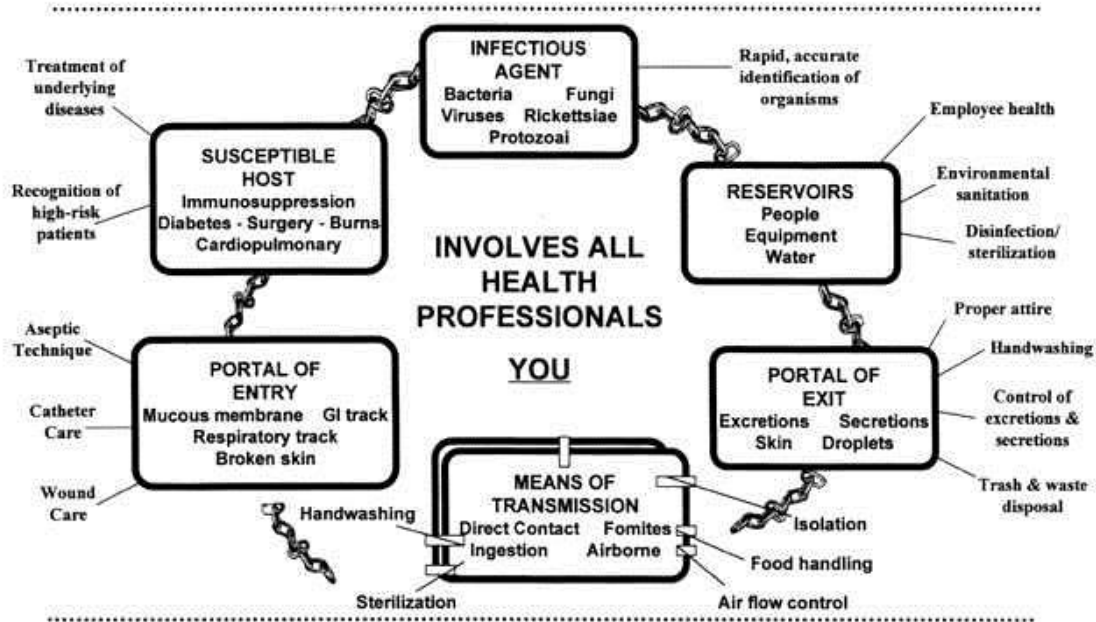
INFECTIOUS AGENT
Bacteria Fungi
Viruses Rickettsiae
Protozoai

Rapid, accurate identification of organisms

Employee health

Environmental sanitation

Disinfection/ sterilization

RESERVOIRS
People
Equipment
Water

Treatment of underlying diseases

SUSCEPTIBLE HOST
Immunosuppression
Diabetes - Surgery - Burns
Cardiopulmonary

Recognition of high-risk patients

INVOLVES ALL HEALTH PROFESSIONALS

YOU

Proper attire

Handwashing

Control of excretions & secretions

Trash & waste disposal

PORTAL OF EXIT
Excretions Secretions
Skin Droplets

Aseptic Technique

Catheter Care

Wound Care

PORTAL OF ENTRY
Mucous membrane GI track
Respiratory track
Broken skin

MEANS OF TRANSMISSION
Direct Contact Fomites
Ingestion Airborne

Handwashing

Isolation

Food handling

Sterilization

Air flow control